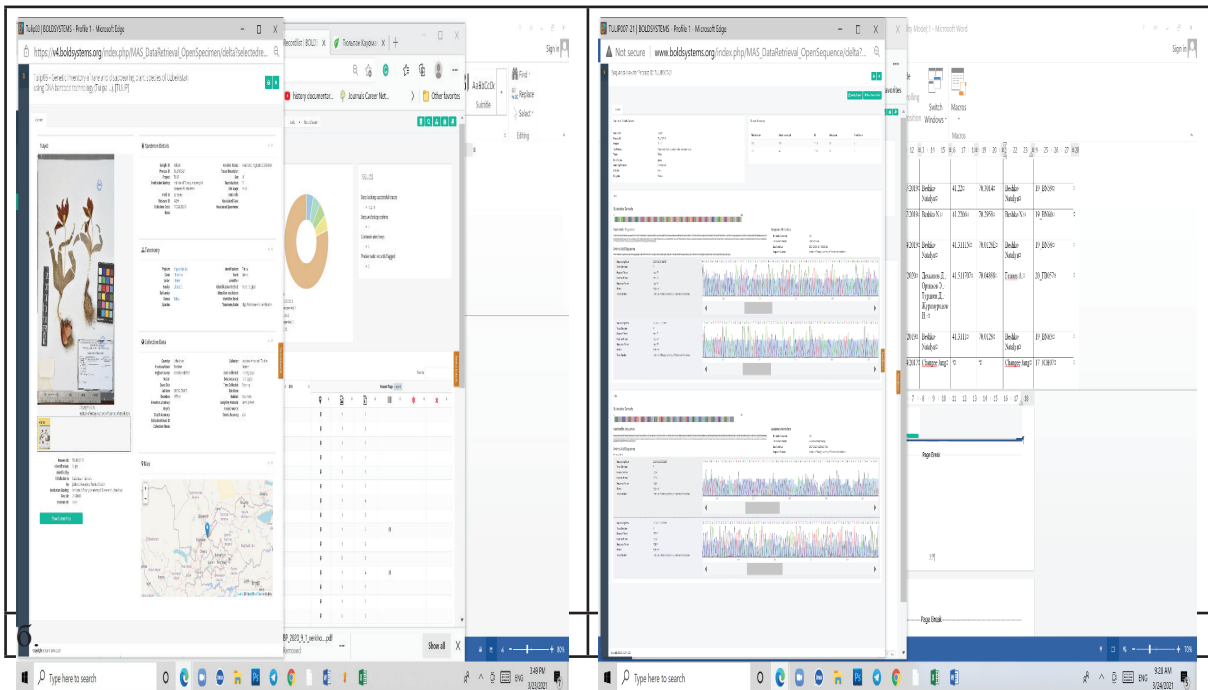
Tulip03 | BOLDSYSTEMS - Profile 1 - Microsoft Edge

https://v4.boldsystems.org/index.php/MAS_DataRetrieval_OpenSpecimen/delta?selectedre...

Tulip05 - Genetic inventory of rare and disappearing plant species of Uzbekistan using DNA barcode technology (Tulips ...) [TULIP]

Specimen Details

Taxonomy

Collection Data

Sites

history documentar...

Journals Career Net...

Other favorites

Find

Replace

Select

Editing

Subtitle

AaBbCcDc

Record List | BOLD

Полезные Каушки

Show all

BP_2020_6_1_seriko...pdf

Removed

6.

Type here to search

3:48 PM
3/23/2021

ENG

TULIP007-21 | BOLDSYSTEMS - Profile 1 - Microsoft Edge

Not secure | www.boldsystems.org/index.php/MAS_DataRetrieval_OpenSequence/delta?...

Sign in

Switch Windows

Macros

Macros

Model 1 - Microsoft Word

| | Beshko Natalya | 41.22 | 70.30 | Beshko Natalya | 19.IDNS |
|---|---|---|---|---|---|
| | Beshko N. | 41.22 | 70.25 | Beshko N. | 19.IDNS |
| | Beshko Natalya | 41.51 | 70.01 | Beshko Natalya | 19.IDNS |
| | Дехканов Д., Орипов О., Туракова Д., Журакузиев Н. | 41.51 | 70.04 | Тураев Д. | 20.TD |
| | Beshko Natalya | 41.51 | 70.01 | Beshko Natalya | 19.IDNS |
| | Changes Jang | | | Changes Jang | 17.JCH |

Page Break

Page Break

Type here to search

9:28 AM
3/24/2021

ENG

70%

80%